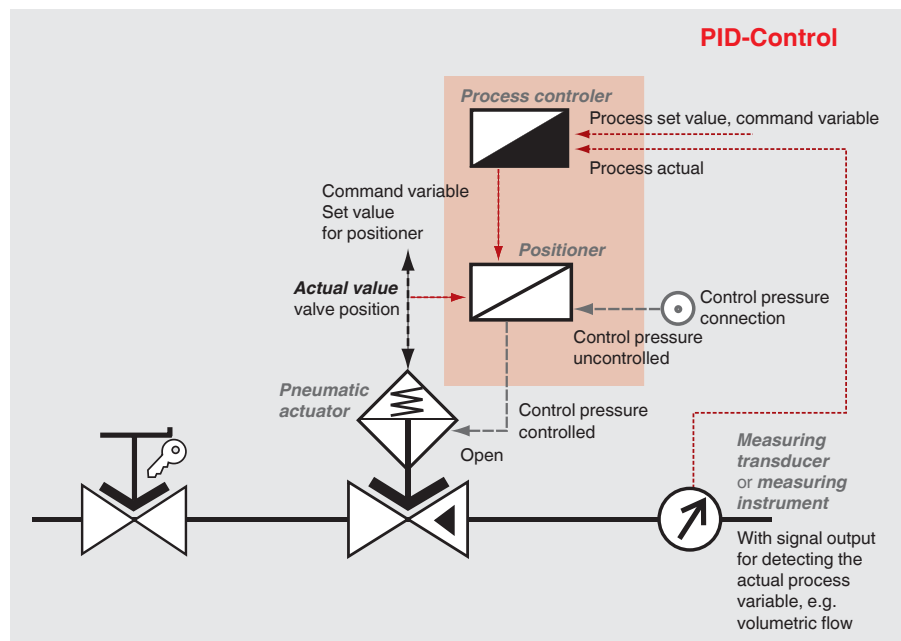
PID-Control

Process controler

Process set value, command variable

Process actual

Command variable
Set value
for positioner

Positioner

Actual value
valve position

Control pressure connection

Control pressure uncontrolled

Pneumatic actuator

Control pressure controlled

Open

Measuring transducer or measuring instrument

With signal output for detecting the actual process variable, e.g. volumetric flow